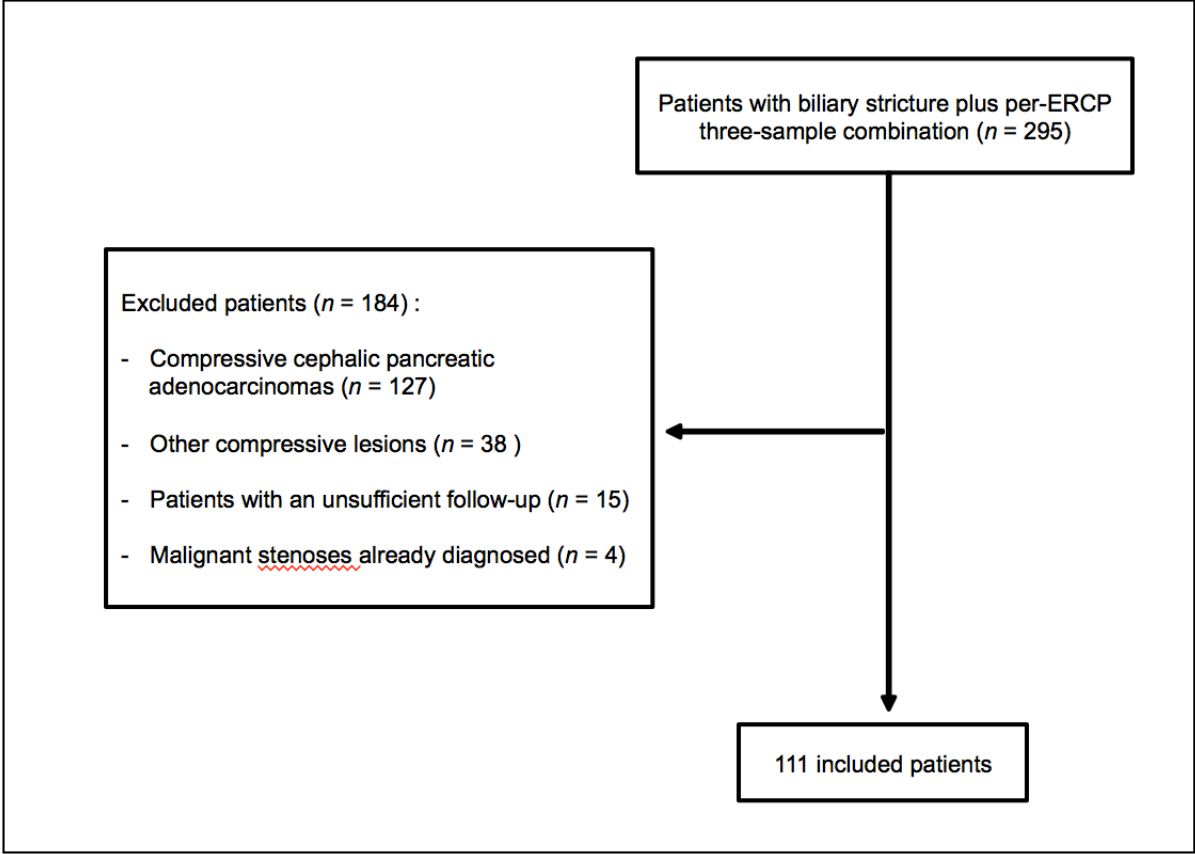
Patients with biliary stricture plus per-ERCP three-sample combination ($n$ = 295)

Excluded patients ($n$ = 184) :

- Compressive cephalic pancreatic adenocarcinomas ($n$ = 127)

- Other compressive lesions ($n$ = 38 )

- Patients with an unsufficient follow-up ($n$ = 15)

- Malignant stenoses already diagnosed ($n$ = 4)

111 included patients